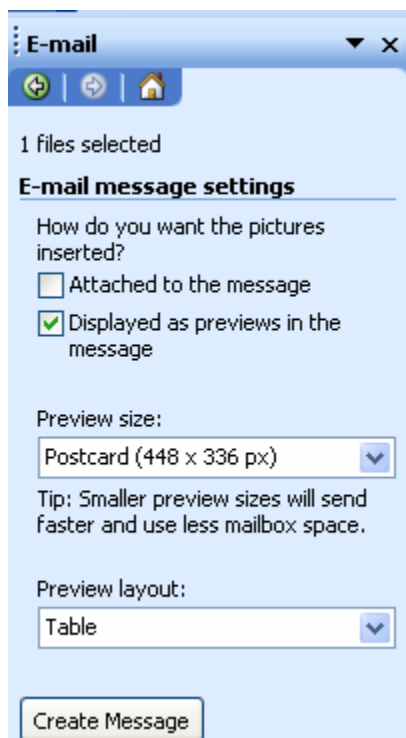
E-mail

1 files selected

E-mail message settings

How do you want the pictures inserted?

Attached to the message

Displayed as previews in the message

Preview size:

Postcard (448 x 336 px)

Tip: Smaller preview sizes will send faster and use less mailbox space.

Preview layout:

Table

Create Message